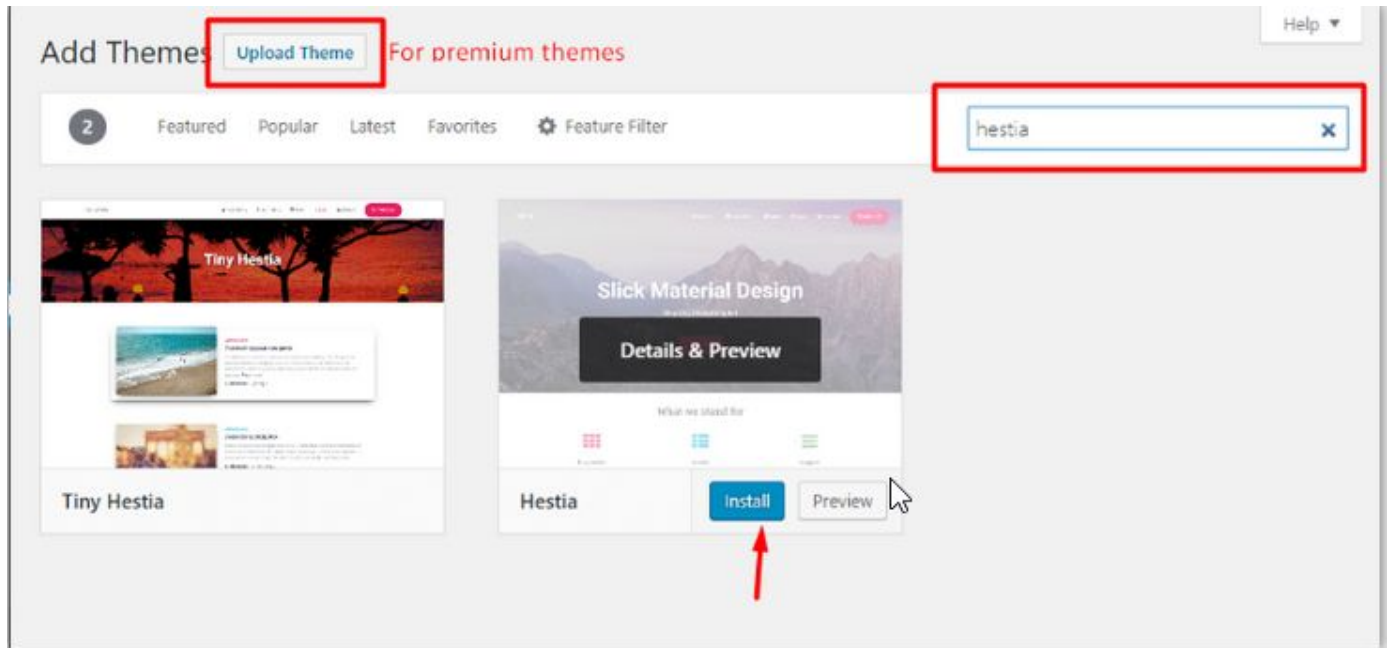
Add Themes Upload Theme For premium themes

Help ▾

2 Featured Popular Latest Favorites Feature Filter

hestia ×

Tiny Hestia

Slick Material Design

Details & Preview

What we stand for

Tiny Hestia

Hestia Install Preview